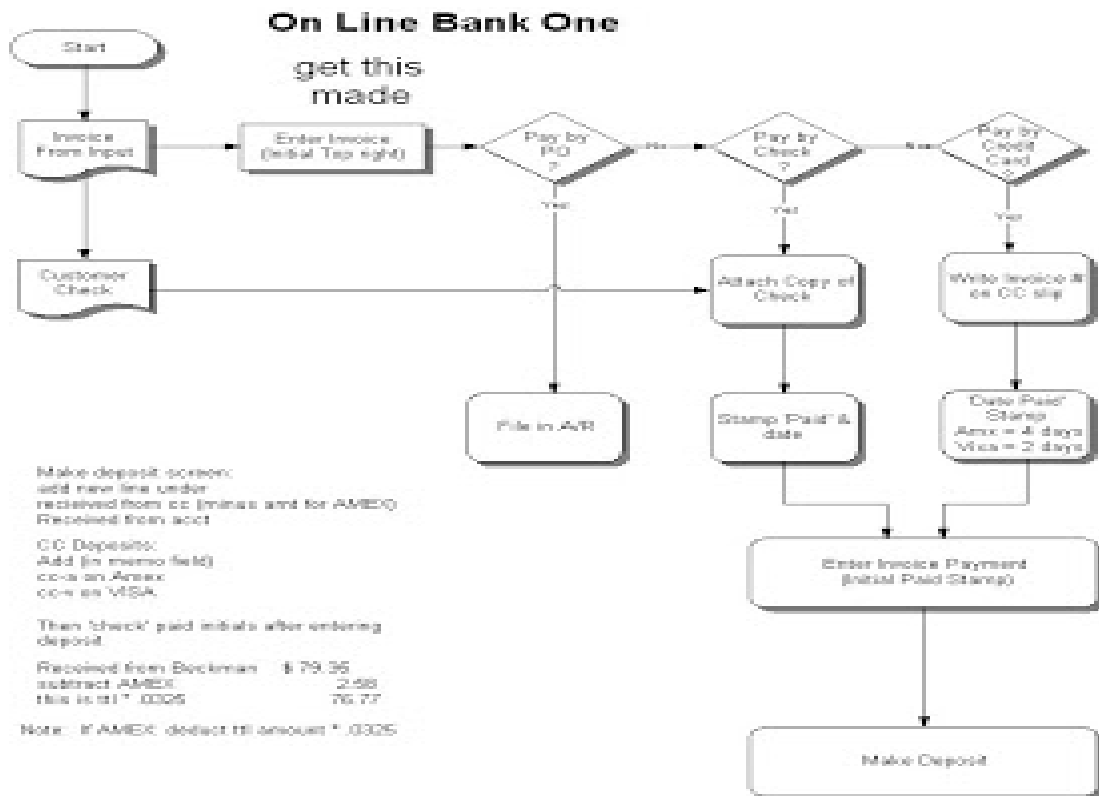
On Line Bank One

Start

get this made

Invoice From Input

Enter Invoice (Initial Top right)

Pay by PO ?

No

Pay by Check ?

No

Pay by Credit Card ?

Yes

Yes

Yes

Customer Check

Attach Copy of Check

Write Invoice # on CC slip

File in A/R

Stamp 'Paid' & date

Date Paid' Stamp Amx = 4 days Visa = 2 days

Make deposit screen: add new line under received from cc (minus amt for AMEX) Received from acct

CC Deposits: Add (in memo field) cc-a on Amex cc-v on VISA

Then 'check' paid initials after entering deposit

Received from Bockman $ 79.35
subtract AMEX 2.58
this is ttl * .0325 76.77

Note: If AMEX deduct ttl amount * .0325

Enter Invoice Payment (Initial Paid Stamp)

Make Deposit